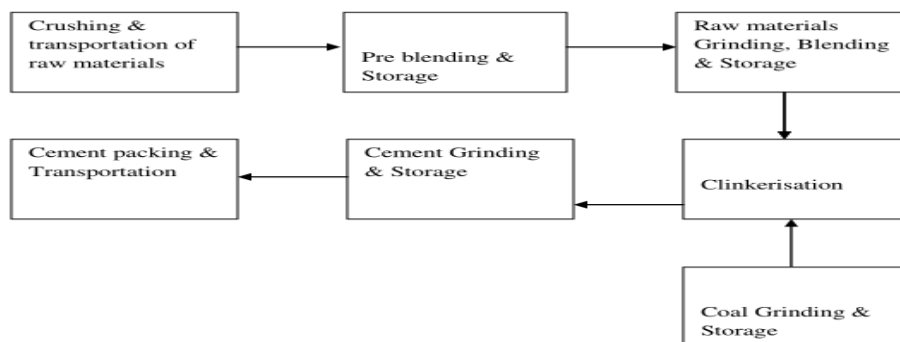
Crushing & transportation of raw materials

Pre blending & Storage

Raw materials Grinding, Blending & Storage

Clinkerisation

Coal Grinding & Storage

Cement Grinding & Storage

Cement packing & Transportation